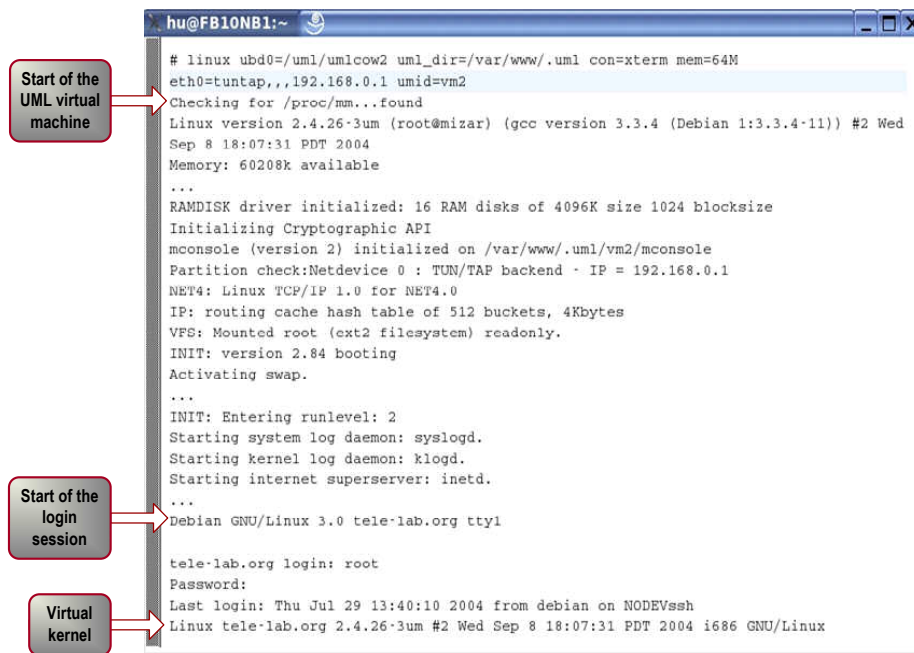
hu@FB10NB1:~

Start of the UML virtual machine

# linux ubd0=/uml/umlcow2 uml_dir=/var/www/.uml con=xterm mem=64M eth0=tuntap,,,192.168.0.1 umid=vm2
Checking for /proc/mm...found
Linux version 2.4.26-3um (root@mizar) (gcc version 3.3.4 (Debian 1:3.3.4-11)) #2 Wed Sep 8 18:07:31 PDT 2004
Memory: 60208k available
...
RAMDISK driver initialized: 16 RAM disks of 4096K size 1024 blocksize
Initializing Cryptographic API
mconsole (version 2) initialized on /var/www/.uml/vm2/mconsole
Partition check:Netdevice 0 : TUN/TAP backend - IP = 192.168.0.1
NET4: Linux TCP/IP 1.0 for NET4.0
IP: routing cache hash table of 512 buckets, 4Kbytes
VFS: Mounted root (ext2 filesystem) readonly.
INIT: version 2.84 booting
Activating swap.
...
INIT: Entering runlevel: 2
Starting system log daemon: syslogd.
Starting kernel log daemon: klogd.
Starting internet superserver: inetd.
...

Start of the login session

Debian GNU/Linux 3.0 tele-lab.org tty1

tele-lab.org login: root
Password:
Last login: Thu Jul 29 13:40:10 2004 from debian on NODEVssh

Virtual kernel

Linux tele-lab.org 2.4.26-3um #2 Wed Sep 8 18:07:31 PDT 2004 i686 GNU/Linux